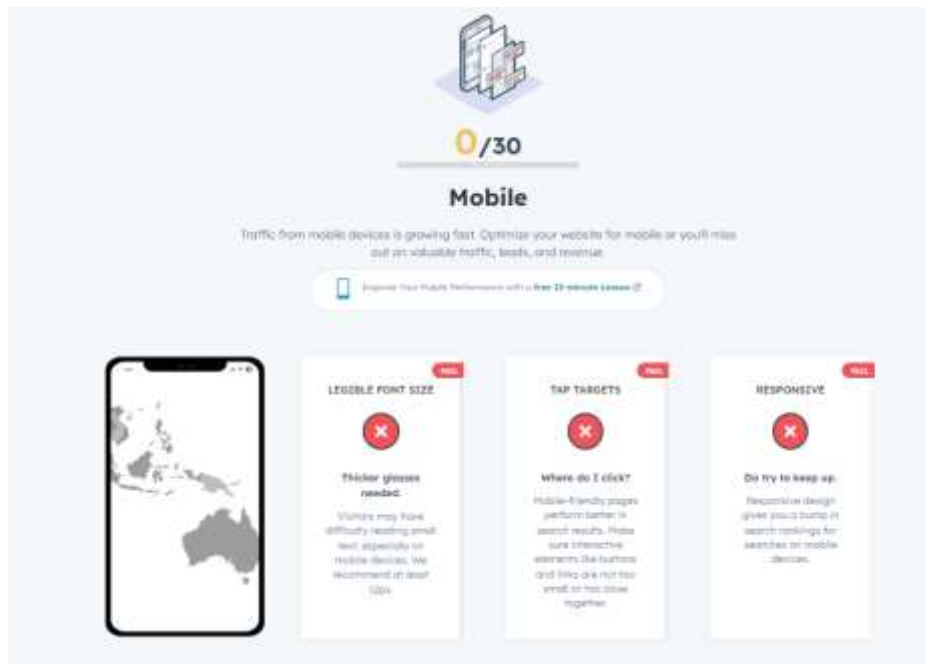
0/30

Mobile

Traffic from mobile devices is growing fast. Optimize your website for mobile or you'll miss out on valuable traffic, leads, and revenue.

Improve Your Mobile Performance with a free 15-minute Lesson

FAIL
LEGIBLE FONT SIZE

Thicker glasses needed.

Visitors may have difficulty reading small text, especially on mobile devices. We recommend at least 12px.

FAIL
TAP TARGETS

Where do I click?

Mobile-friendly pages perform better in search results. Make sure interactive elements like buttons and links are not too small or too close together.

FAIL
RESPONSIVE

Do try to keep up.

Responsive design gives you a bump in search rankings for searches on mobile devices.